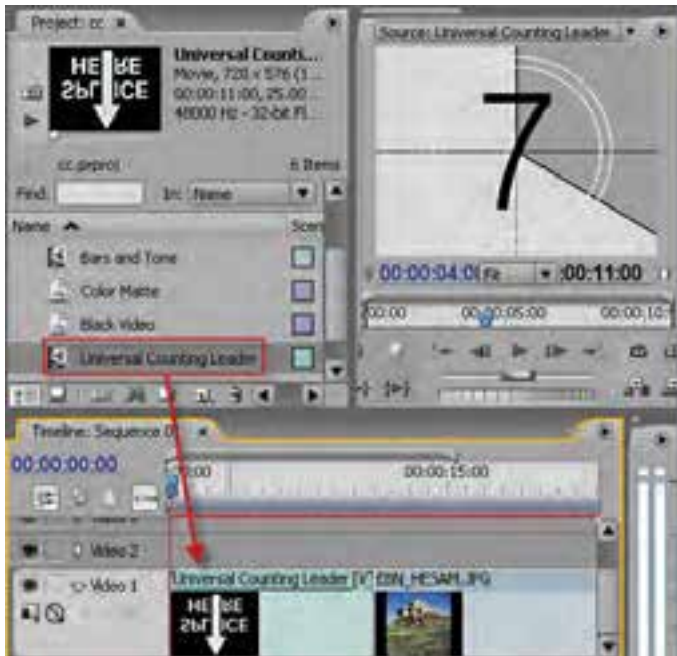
Project: cc ×

HERE SPLICE

Universal Counti...
Movie, 720 x 576 (1...
00:00:11:00, 25.00...
48000 Hz - 32-bit Fl...

cc.prproj
6 Items

Find:
In: Name

Name
Scen

Bars and Tone
Color Matte
Black Video
Universal Counting Leader

Source: Universal Counting Leader

7

00:00:04:00
Fit
00:00:11:00

00:00
00:00:05:00
00:00:10

Timeline: Sequence 0 ×

00:00:00:00
00:00
00:00:15:00

Video 2
Video 1

Universal Counting Leader [V] EBN_HESAM.JPG

HERE SPLICE